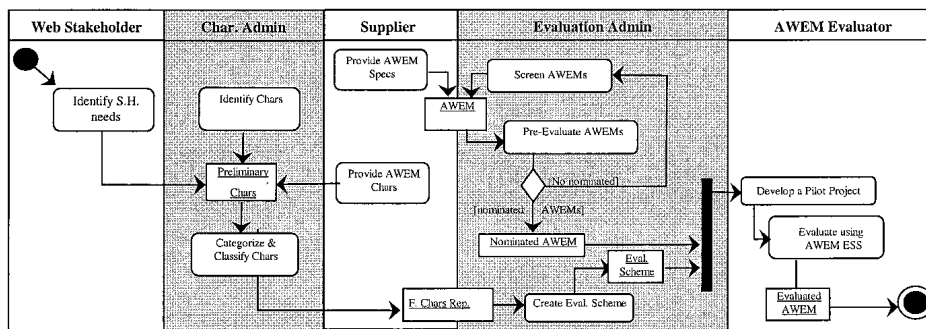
Web Stakeholder

Char. Admin

Supplier

Evaluation Admin

AWEM Evaluator

Identify S.H. needs

Identify Chars

Preliminary Chars

Categorize & Classify Chars

Provide AWEM Specs

Provide AWEM Chars

AWEM

Screen AWEMs

Pre-Evaluate AWEMs

[No nominated]

[nominated AWEMs]

Nominated AWEM

Eval. Scheme

F. Chars Rep.

Create Eval. Scheme

Develop a Pilot Project

Evaluate using AWEM ESS

Evaluated AWEM